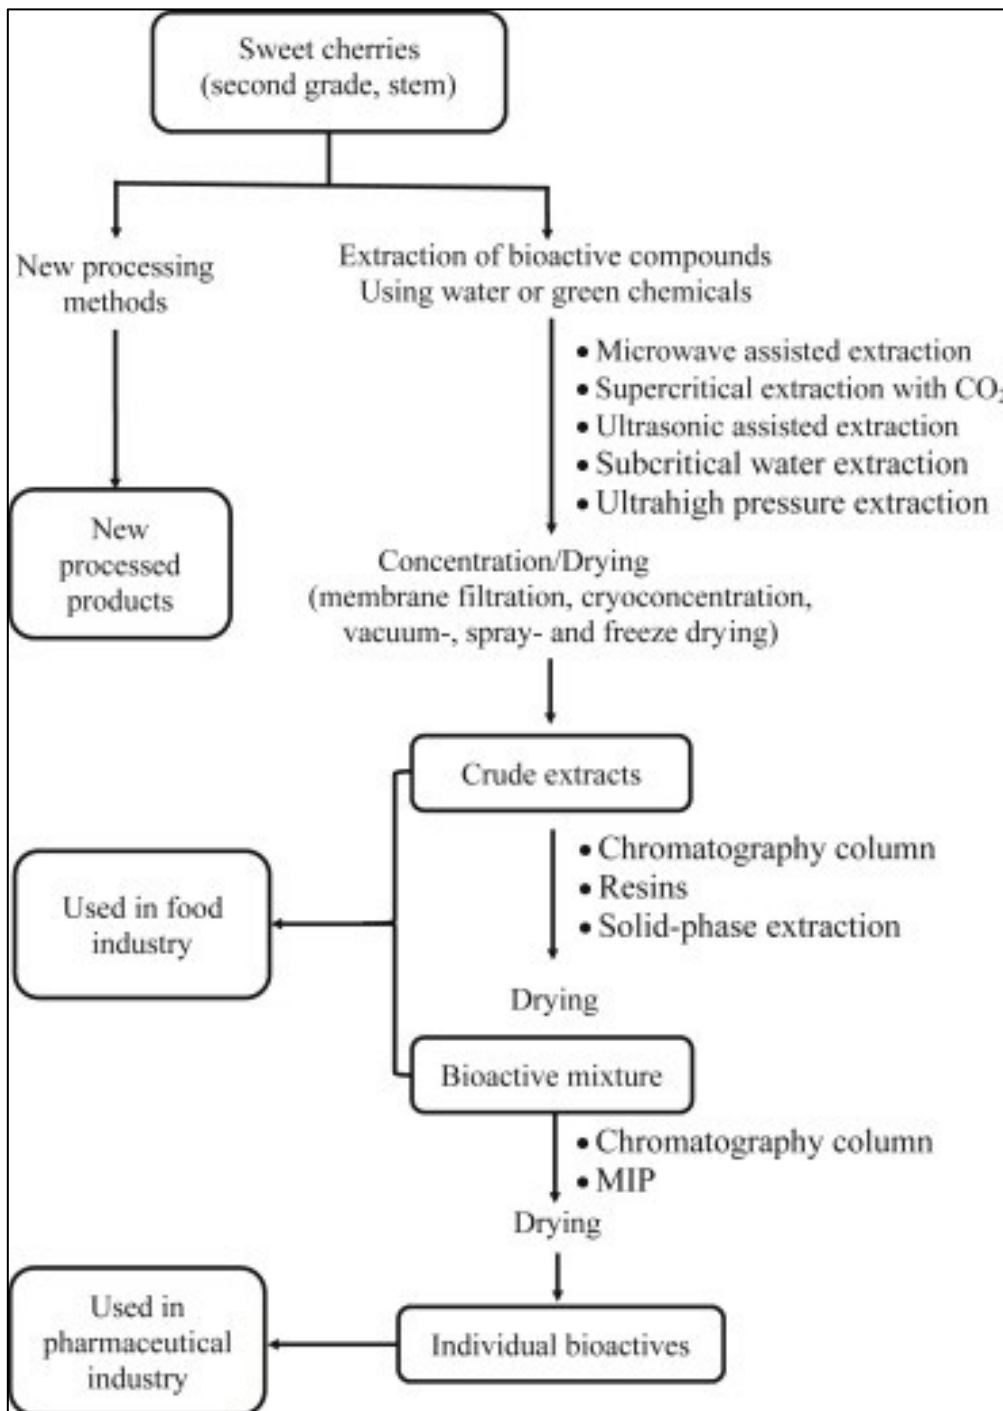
Sweet cherries (second grade, stem)

New processing methods

Extraction of bioactive compounds Using water or green chemicals

• Microwave assisted extraction
• Supercritical extraction with $CO_{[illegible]}$
• Ultrasonic assisted extraction
• Subcritical water extraction
• Ultrahigh pressure extraction

New processed products

Concentration/Drying (membrane filtration, cryoconcentration, vacuum-, spray- and freeze drying)

Crude extracts

• Chromatography column
• Resins
• Solid-phase extraction

Used in food industry

Drying

Bioactive mixture

• Chromatography column
• MIP

Drying

Used in pharmaceutical industry

Individual bioactives